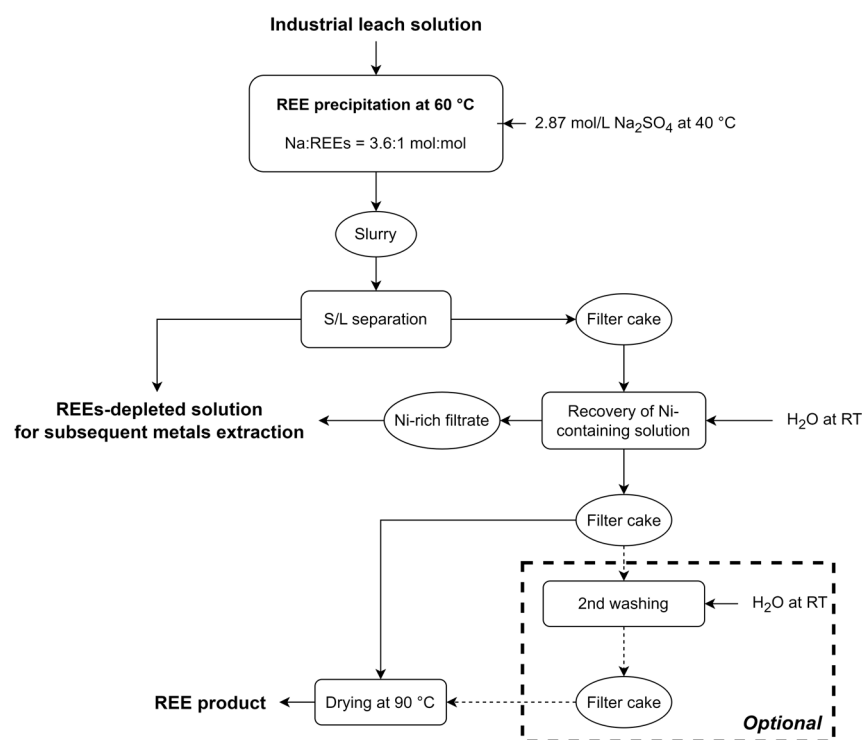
Industrial leach solution

REE precipitation at 60 °C

Na:REEs = 3.6:1 mol:mol

2.87 mol/L $Na_2SO_4$ at 40 °C

Slurry

S/L separation

Filter cake

REEs-depleted solution for subsequent metals extraction

Ni-rich filtrate

Recovery of Ni-containing solution

$H_2O$ at RT

Filter cake

2nd washing

$H_2O$ at RT

Filter cake

REE product

Drying at 90 °C

Optional